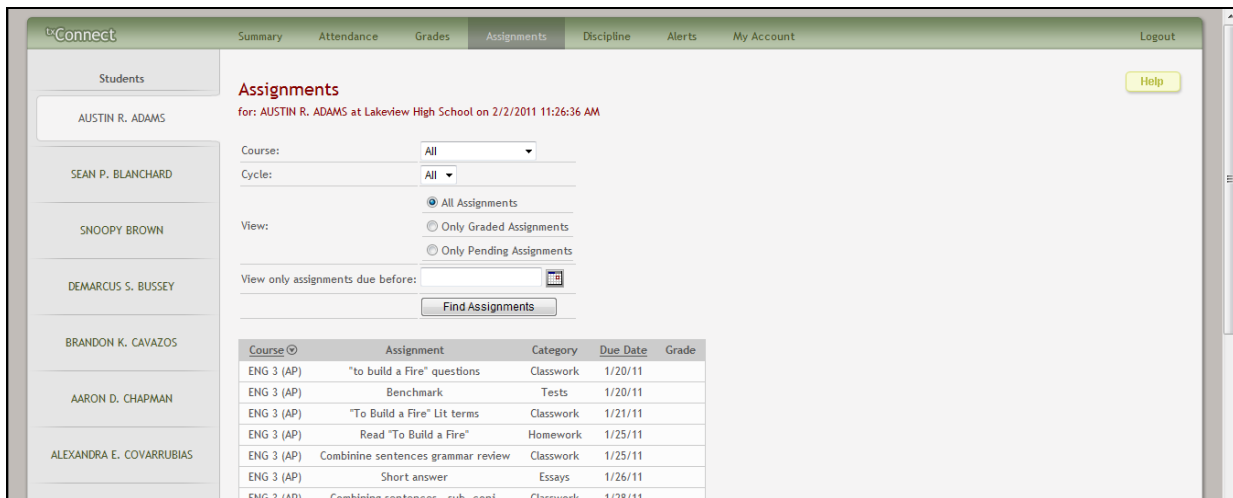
txConnect

Summary Attendance Grades Assignments Discipline Alerts My Account Logout

Students

AUSTIN R. ADAMS

SEAN P. BLANCHARD

SNOOPY BROWN

DEMARCUS S. BUSSEY

BRANDON K. CAVAZOS

AARON D. CHAPMAN

ALEXANDRA E. COVARRUBIAS

Assignments

for: AUSTIN R. ADAMS at Lakeview High School on 2/2/2011 11:26:36 AM

Help

Course: All

Cycle: All

View: All Assignments
Only Graded Assignments
Only Pending Assignments

View only assignments due before:

Find Assignments

| Course | Assignment | Category | Due Date | Grade |
|---|---|---|---|---|
| ENG 3 (AP) | "to build a Fire" questions | Classwork | 1/20/11 | |
| ENG 3 (AP) | Benchmark | Tests | 1/20/11 | |
| ENG 3 (AP) | "To Build a Fire" Lit terms | Classwork | 1/21/11 | |
| ENG 3 (AP) | Read "To Build a Fire" | Homework | 1/25/11 | |
| ENG 3 (AP) | Combinine sentences grammar review | Classwork | 1/25/11 | |
| ENG 3 (AP) | Short answer | Essays | 1/26/11 | |
| ENG 3 (AP) | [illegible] | Classwork | 1/28/11 | |